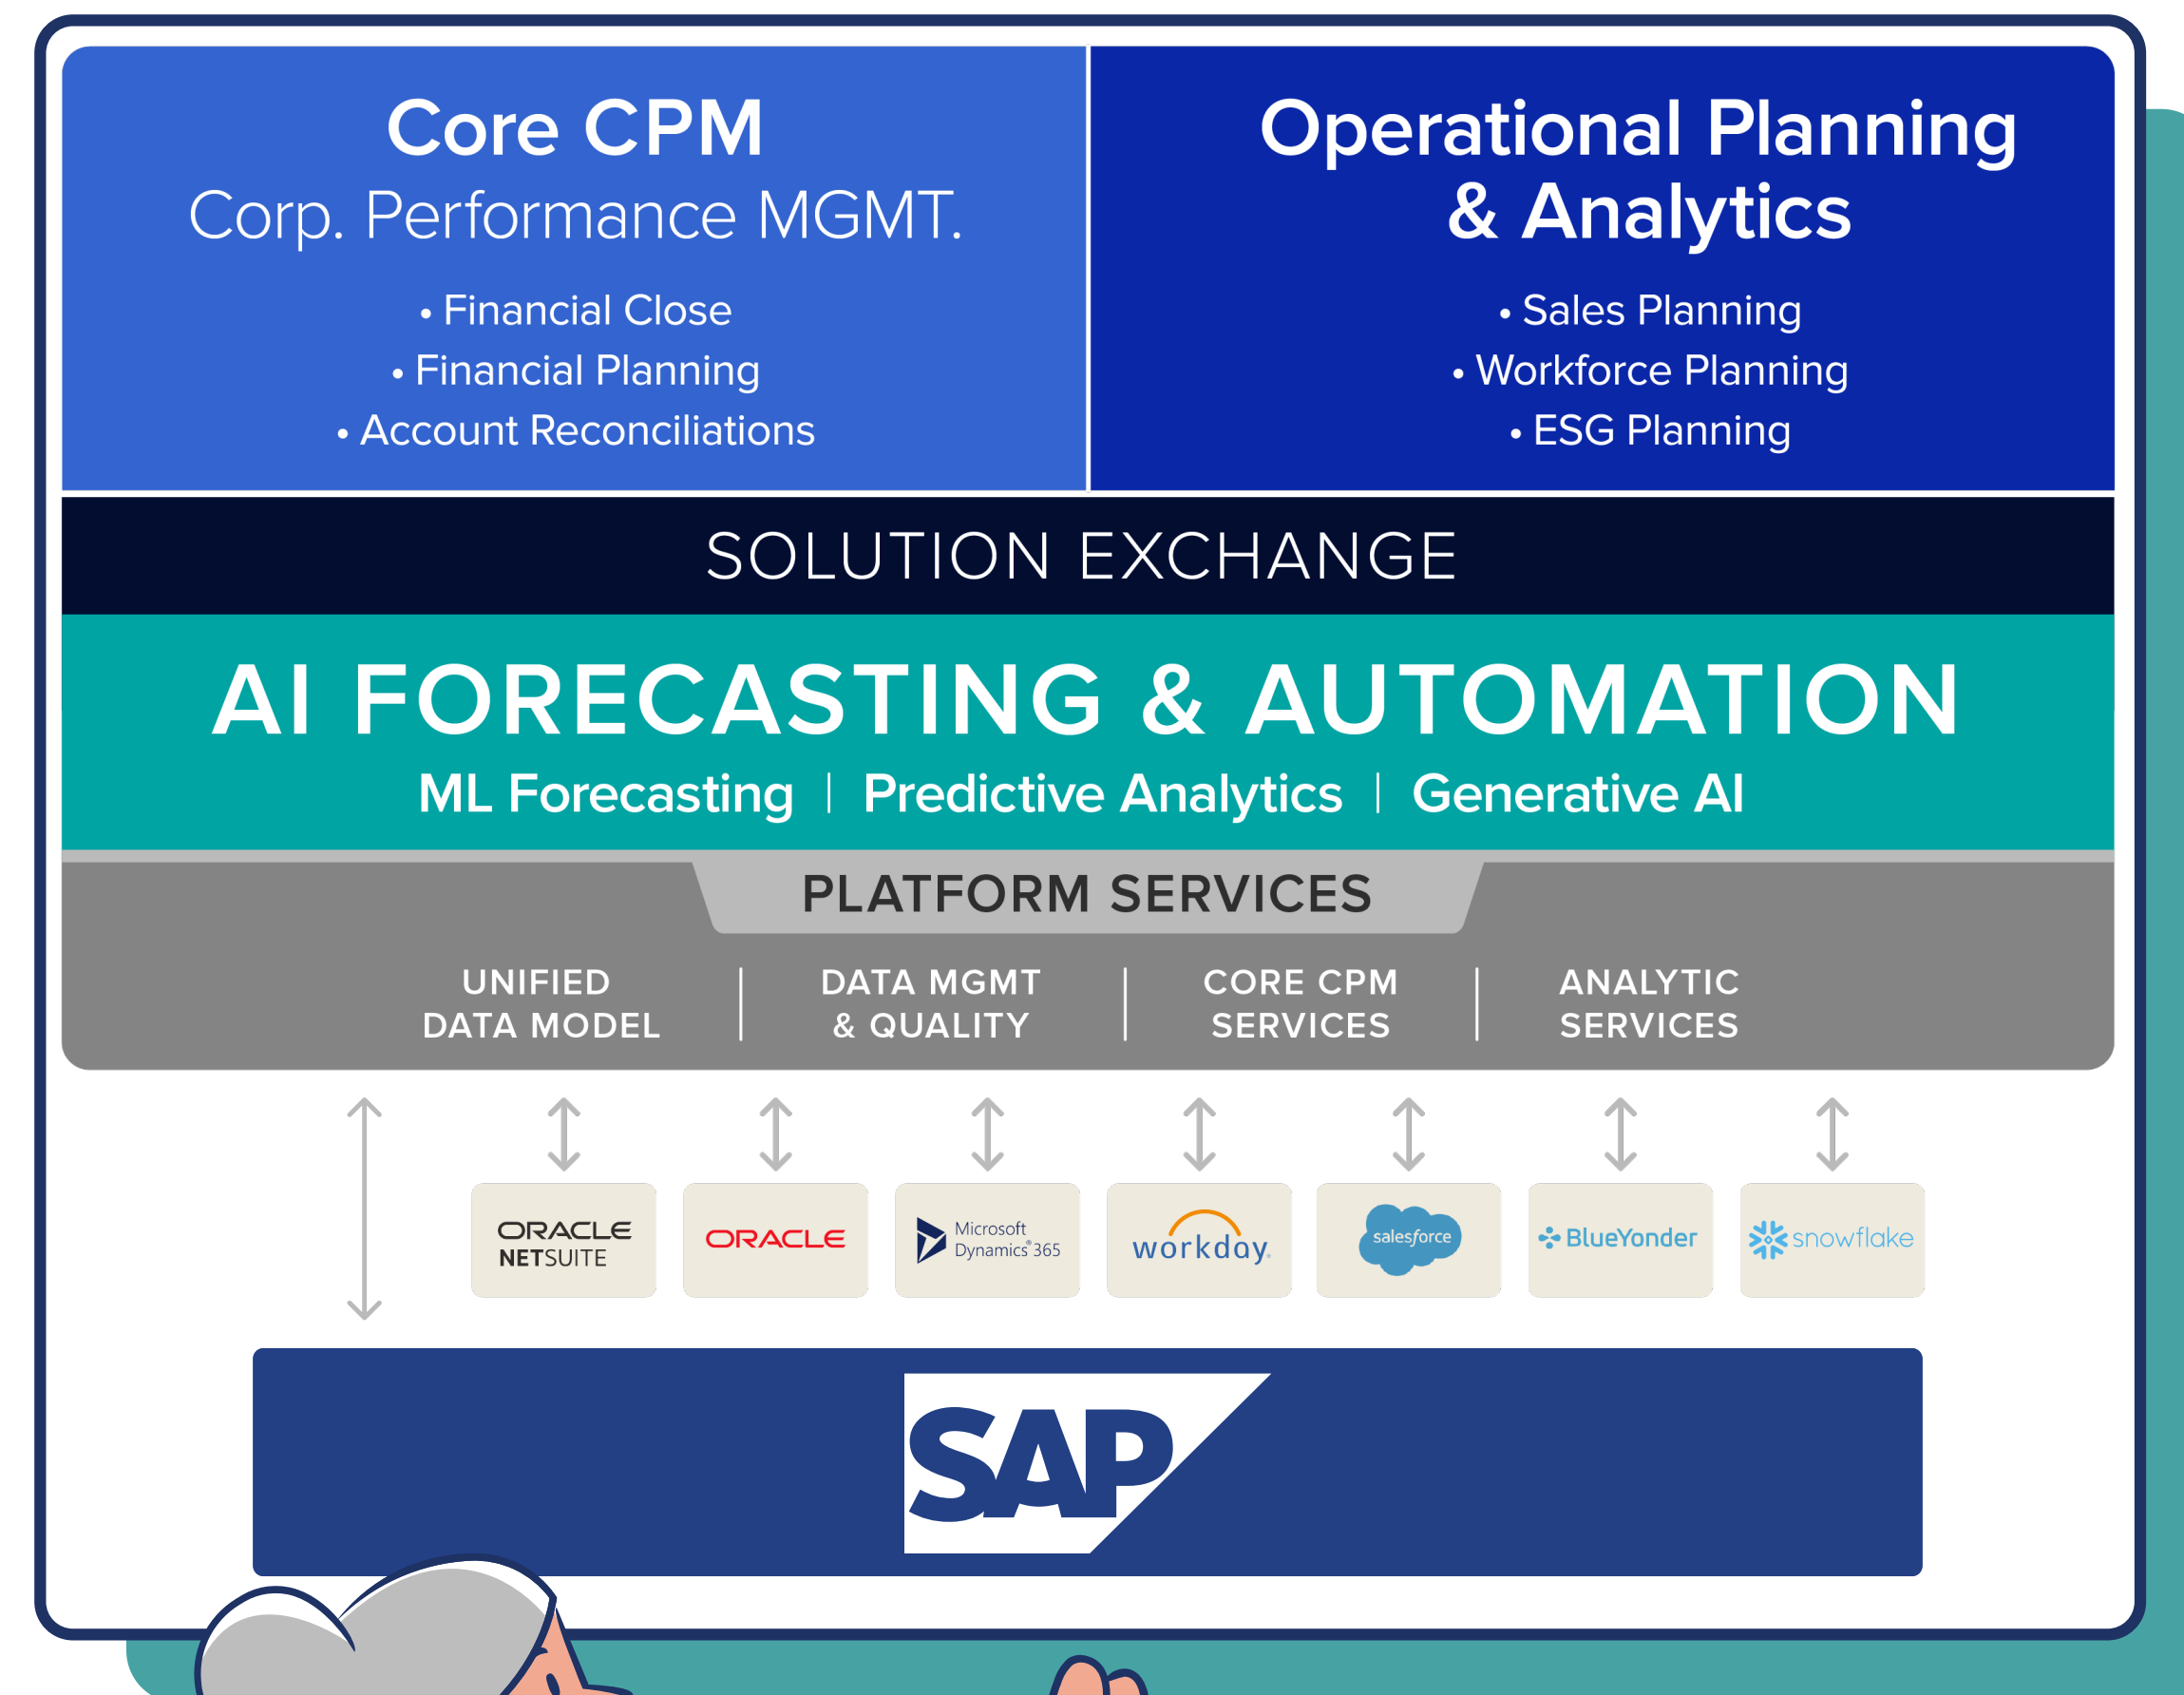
Core CPM
Corp. Performance MGMT.

• Financial Close
• Financial Planning
• Account Reconciliations

Operational Planning & Analytics

• Sales Planning
• Workforce Planning
• ESG Planning

SOLUTION EXCHANGE

AI FORECASTING & AUTOMATION

ML Forecasting | Predictive Analytics | Generative AI

PLATFORM SERVICES

UNIFIED DATA MODEL | DATA MGMT & QUALITY | CORE CPM SERVICES | ANALYTIC SERVICES

ORACLE NETSUITE

ORACLE

Microsoft Dynamics 365

workday.

salesforce

BlueYonder

snowflake

SAP